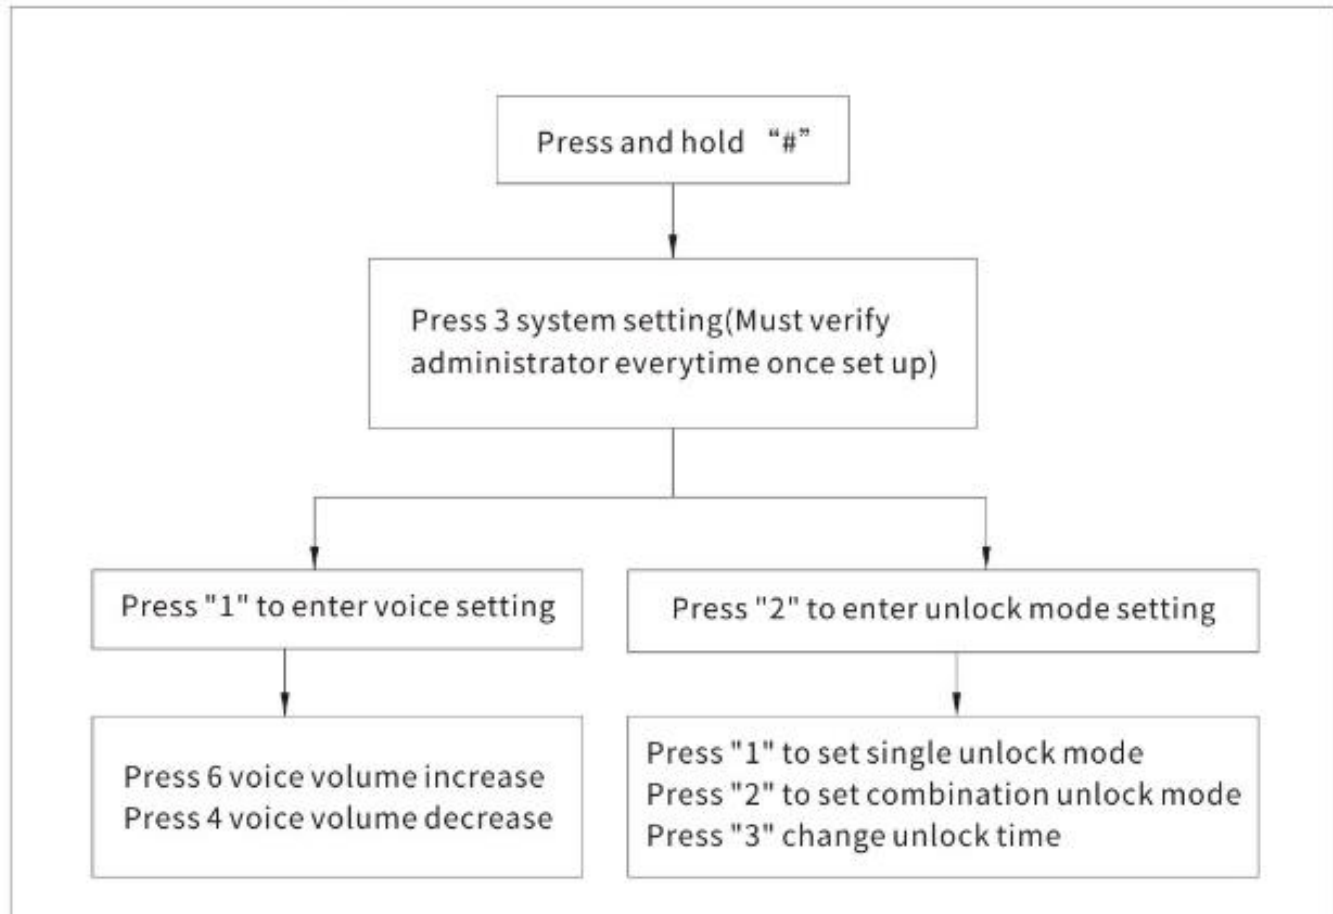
Press and hold "#"

Press 3 system setting(Must verify administrator everytime once set up)

Press "1" to enter voice setting

Press "2" to enter unlock mode setting

Press 6 voice volume increase
Press 4 voice volume decrease

Press "1" to set single unlock mode
Press "2" to set combination unlock mode
Press "3" change unlock time